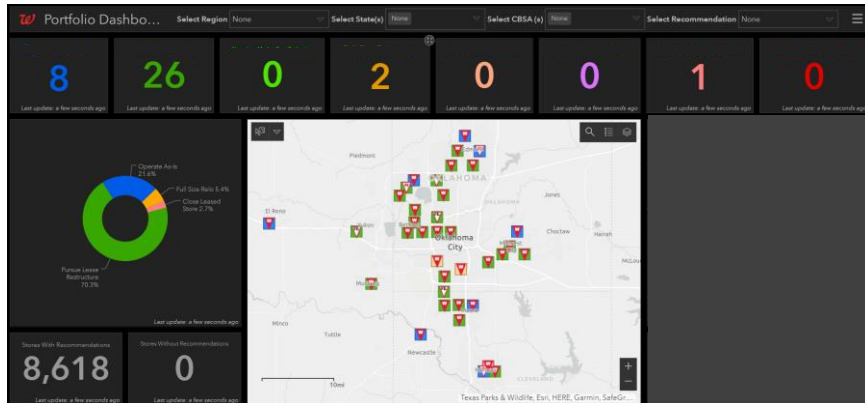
W Portfolio Dashbo... Select Region None Select State(s) None Select CBSA (s) None Select Recommendation None

8
Last update: a few seconds ago

26
Last update: a few seconds ago

0
Last update: a few seconds ago

2
Last update: a few seconds ago

0
Last update: a few seconds ago

0
Last update: a few seconds ago

1
Last update: a few seconds ago

0
Last update: a few seconds ago

Operate As is 21.6%
Full Size Relo 5.4%
Close Leased Store 2.7%
Pursue Lease Restructure 70.3%

Last update: a few seconds ago

Piedmont
OKLAHOMA
Jones
El Reno
Yukon
Choctaw
Harrah
Oklahoma City
Midwest City
McLoud
Mustang
Minco
Newcastle
Norman
CLEVELAND
10mi
Texas Parks & Wildlife, Esri, HERE, Garmin, SafeGr...

Stores With Recommendations
8,618
Last update: a few seconds ago

Stores Without Recommendations
0
Last update: a few seconds ago